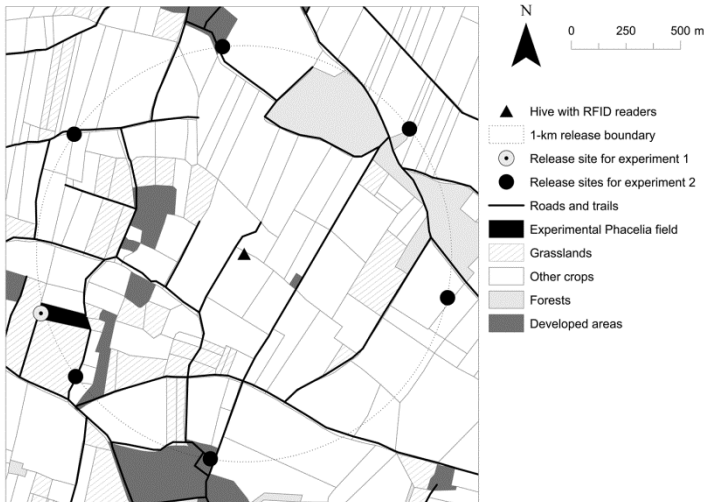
N

0 250 500 m

Hive with RFID readers

1-km release boundary

Release site for experiment 1

Release sites for experiment 2

Roads and trails

Experimental Phacelia field

Grasslands

Other crops

Forests

Developed areas